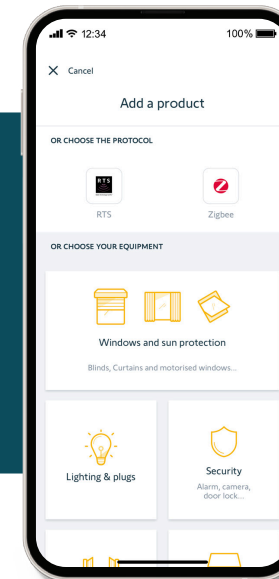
12:34
100%

Cancel

Add a product

OR CHOOSE THE PROTOCOL

RTS

RTS

Zigbee

OR CHOOSE YOUR EQUIPMENT

Windows and sun protection

Blinds, Curtains and motorised windows...

Lighting & plugs

Security

Alarm, camera, door lock...